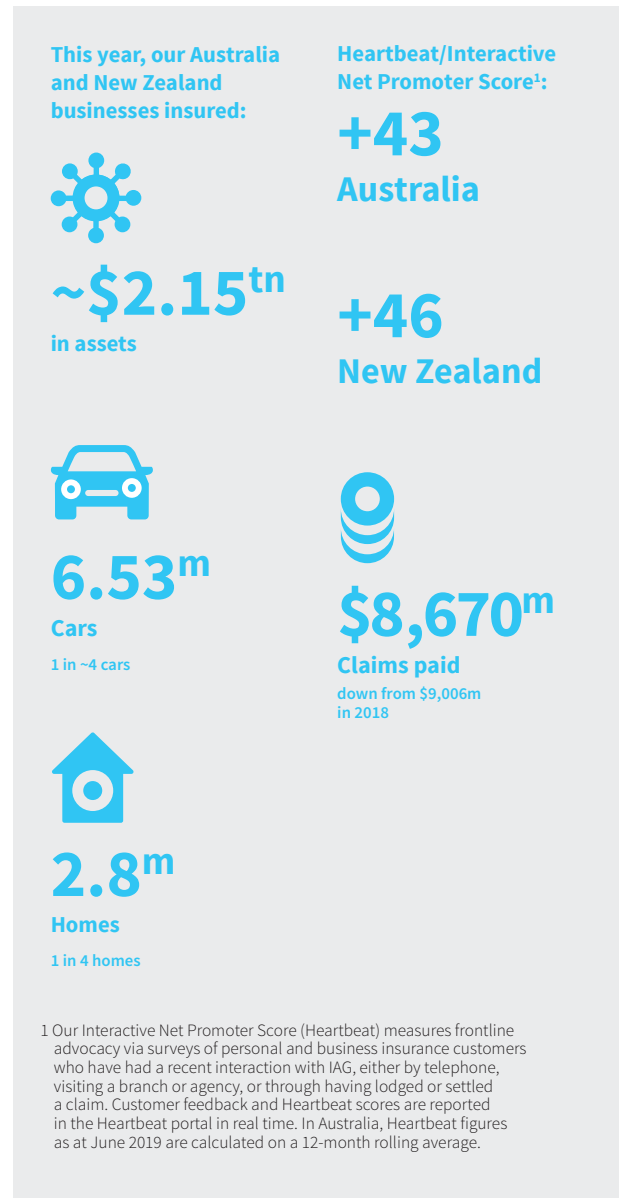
This year, our Australia and New Zealand businesses insured:

~$2.15$^{tn}$
in assets

6.53$^{m}$
Cars
1 in ~4 cars

2.8$^{m}$
Homes
1 in 4 homes

Heartbeat/Interactive Net Promoter Score$^{1}$:

+43
Australia

+46
New Zealand

$8,670$^{m}$
Claims paid
down from $9,006m in 2018

1 Our Interactive Net Promoter Score (Heartbeat) measures frontline advocacy via surveys of personal and business insurance customers who have had a recent interaction with IAG, either by telephone, visiting a branch or agency, or through having lodged or settled a claim. Customer feedback and Heartbeat scores are reported in the Heartbeat portal in real time. In Australia, Heartbeat figures as at June 2019 are calculated on a 12-month rolling average.